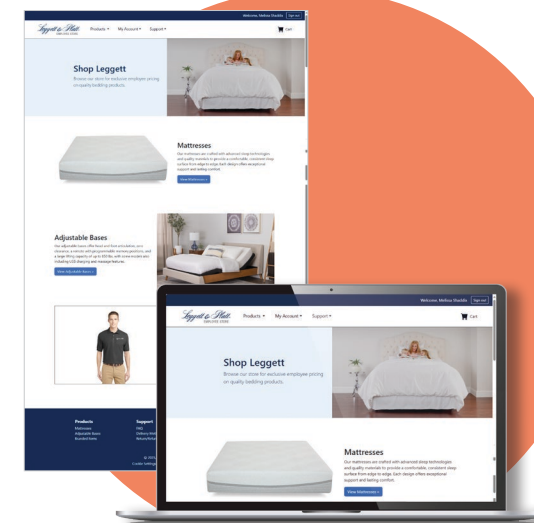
Welcome, Melissa Shaddix Sign out

Leggett & Platt EMPLOYEE STORE Products ▾ My Account ▾ Support ▾ Cart

Shop Leggett

Browse our store for exclusive employee pricing on quality bedding products.

Mattresses

Our mattresses are crafted with advanced sleep technologies and quality materials to provide a comfortable, consistent sleep surface from edge to edge. Each design offers exceptional support and lasting comfort.

View Mattresses »

Adjustable Bases

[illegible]

View Adjustable Bases »

Products
Mattresses
Adjustable Bases
Branded Items

Support
FAQ
Delivery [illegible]
Returns/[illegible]

Welcome, Melissa Shaddix Sign out

Leggett & Platt EMPLOYEE STORE Products ▾ My Account ▾ Support ▾ Cart

Shop Leggett

Browse our store for exclusive employee pricing on quality bedding products.

Mattresses

Our mattresses are crafted with advanced sleep technologies and quality materials to provide a comfortable, consistent sleep surface from edge to edge. Each design offers exceptional support and lasting comfort.

View Mattresses »